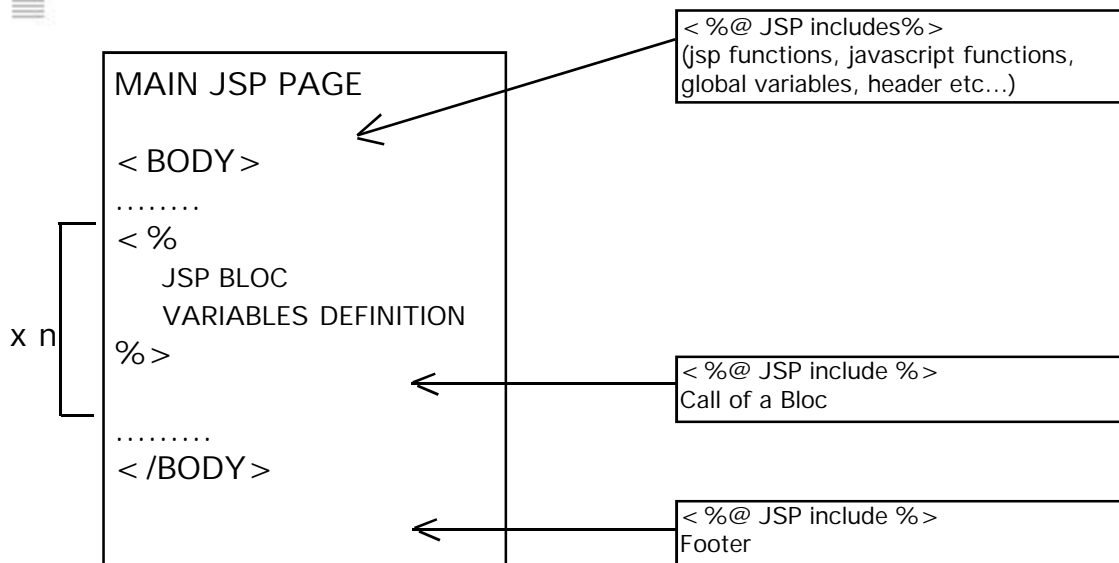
MAIN JSP PAGE

< BODY >

........

< %

JSP BLOC

VARIABLES DEFINITION

%>

.........

< /BODY >

x n

< %@ JSP includes% >
(jsp functions, javascript functions, global variables, header etc...)

< %@ JSP include % >
Call of a Bloc

< %@ JSP include % >
Footer